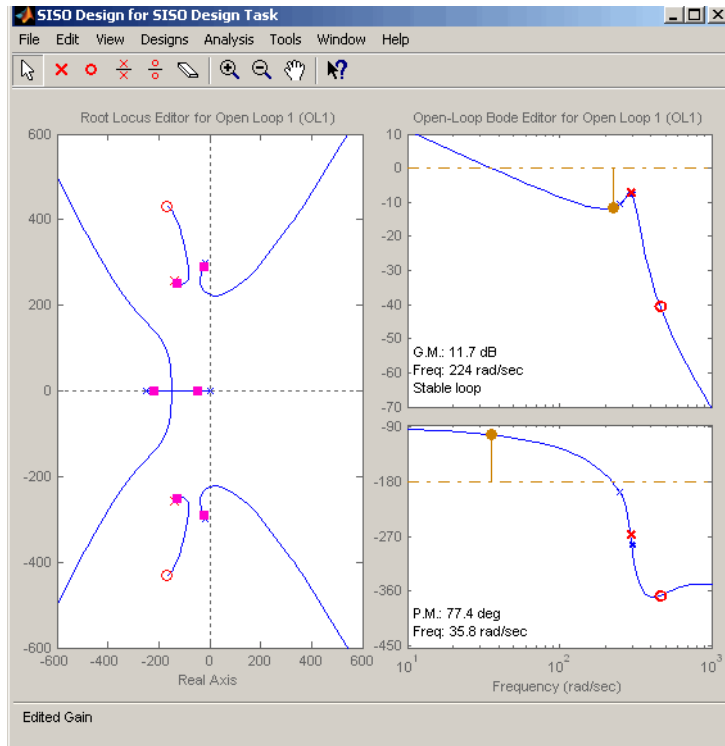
SISO Design for SISO Design Task

File Edit View Designs Analysis Tools Window Help

Root Locus Editor for Open Loop 1 (OL1)

600
400
200
0
-200
-400
-600
-600 -400 -200 0 200 400 600
Real Axis

Open-Loop Bode Editor for Open Loop 1 (OL1)

10
0
-10
-20
-30
-40
-50
-60
-70

G.M.: 11.7 dB
Freq: 224 rad/sec
Stable loop

-90
-180
-270
-360
-450

P.M.: 77.4 deg
Freq: 35.8 rad/sec

$10^1$ $10^2$ $10^3$
Frequency (rad/sec)

Edited Gain